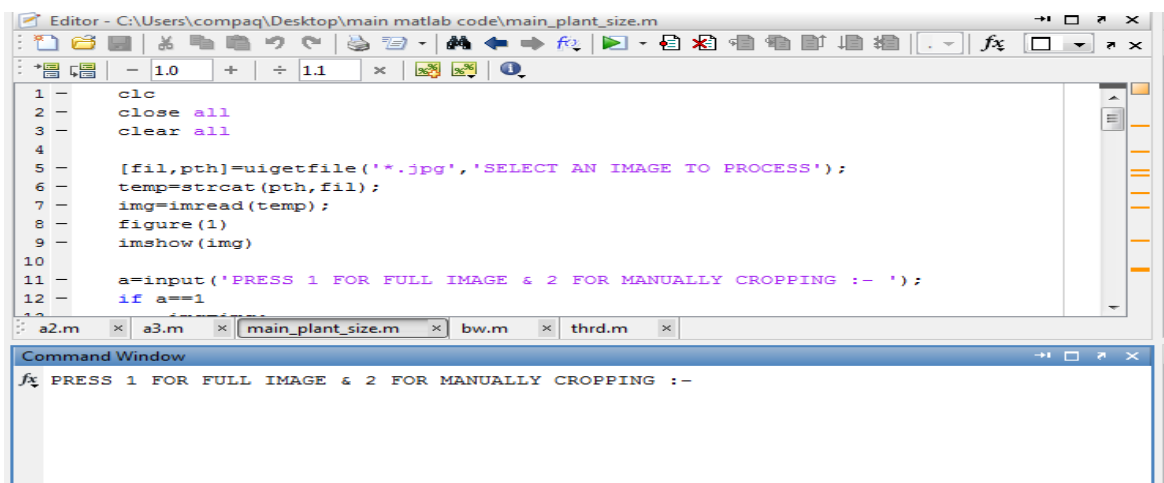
Editor - C:\Users\compaq\Desktop\main matlab code\main_plant_size.m

− 1.0 + ÷ 1.1 ×

1 − clc
2 − close all
3 − clear all
4
5 − [fil,pth]=uigetfile('*.jpg','SELECT AN IMAGE TO PROCESS');
6 − temp=strcat(pth,fil);
7 − img=imread(temp);
8 − figure(1)
9 − imshow(img)
10
11 − a=input('PRESS 1 FOR FULL IMAGE & 2 FOR MANUALLY CROPPING :- ');
12 − if a==1

a2.m × a3.m × main_plant_size.m × bw.m × thrd.m ×

Command Window

PRESS 1 FOR FULL IMAGE & 2 FOR MANUALLY CROPPING :-